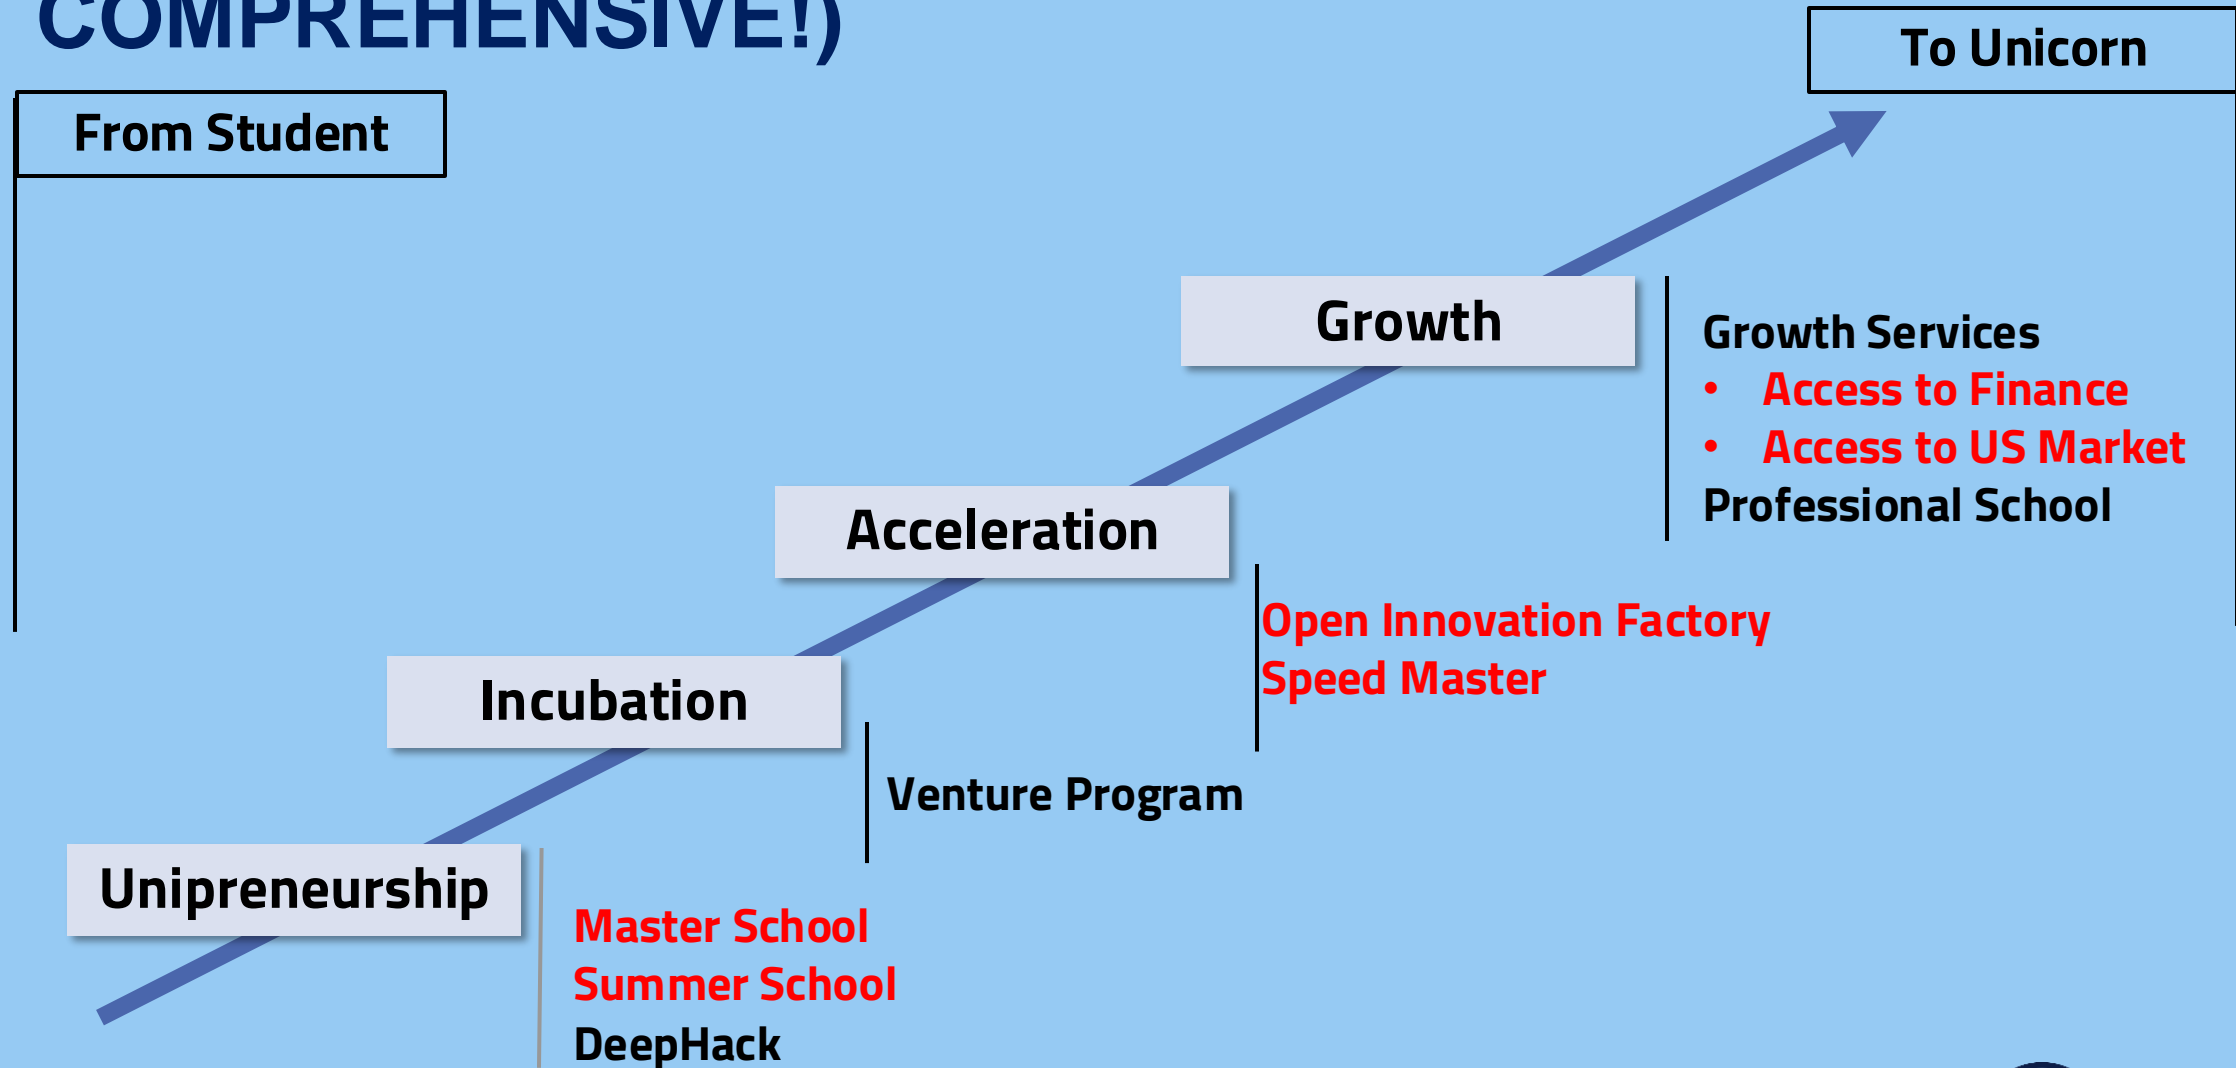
COMPREHENSIVE!)

To Unicorn

From Student

Growth

Growth Services
• Access to Finance
• Access to US Market
Professional School

Acceleration

Open Innovation Factory
Speed Master

Incubation

Venture Program

Unipreneurship

Master School
Summer School
DeepHack